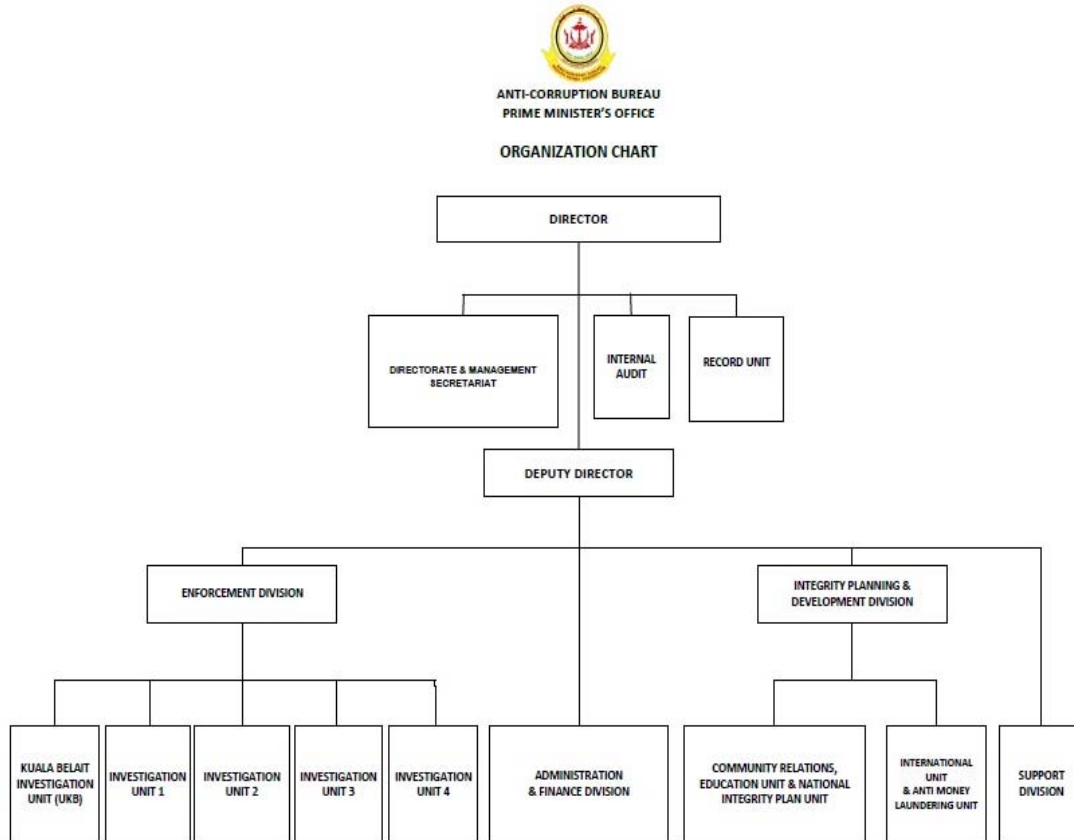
ANTI-CORRUPTION BUREAU
PRIME MINISTER'S OFFICE

ORGANIZATION CHART

DIRECTOR

DIRECTORATE & MANAGEMENT SECRETARIAT

INTERNAL AUDIT

RECORD UNIT

DEPUTY DIRECTOR

ENFORCEMENT DIVISION

INTEGRITY PLANNING & DEVELOPMENT DIVISION

KUALA BELAIT INVESTIGATION UNIT (UKB)

INVESTIGATION UNIT 1

INVESTIGATION UNIT 2

INVESTIGATION UNIT 3

INVESTIGATION UNIT 4

ADMINISTRATION & FINANCE DIVISION

COMMUNITY RELATIONS, EDUCATION UNIT & NATIONAL INTEGRITY PLAN UNIT

INTERNATIONAL UNIT & ANTI MONEY LAUNDERING UNIT

SUPPORT DIVISION